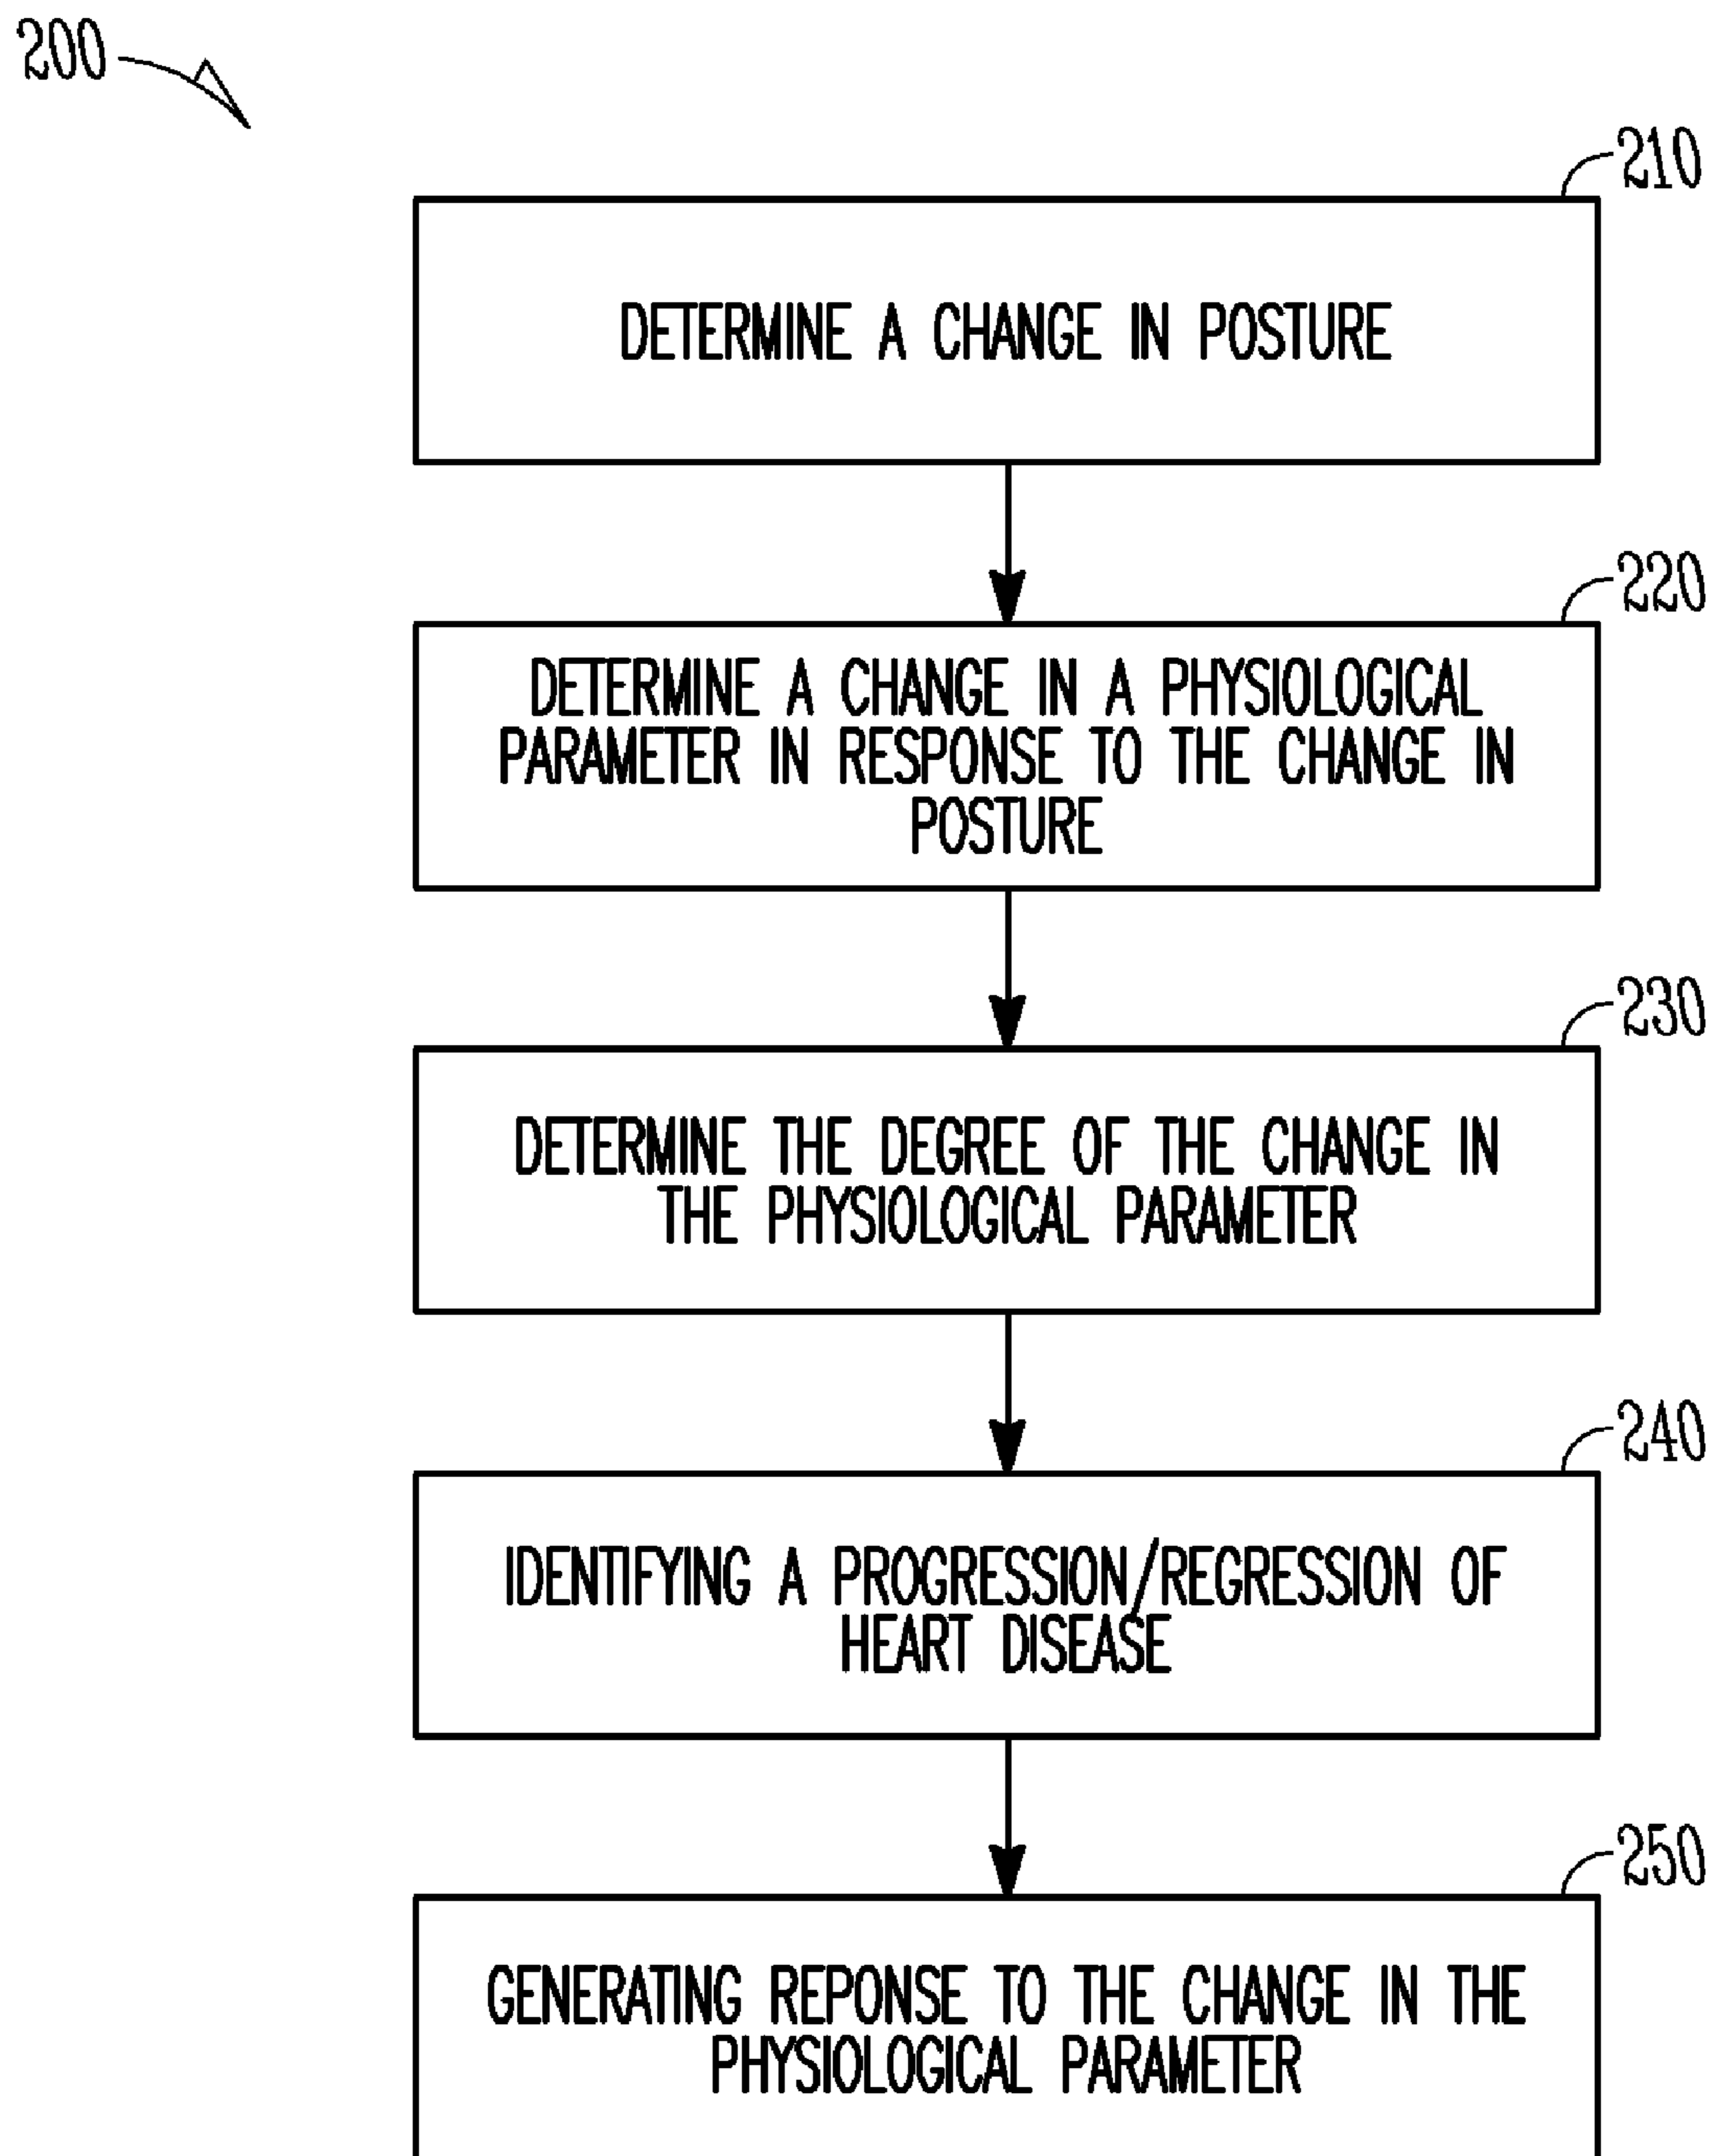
200

210

DETERMINE A CHANGE IN POSTURE

220

DETERMINE A CHANGE IN A PHYSIOLOGICAL PARAMETER IN RESPONSE TO THE CHANGE IN POSTURE

230

DETERMINE THE DEGREE OF THE CHANGE IN THE PHYSIOLOGICAL PARAMETER

240

IDENTIFYING A PROGRESSION/REGRESSION OF HEART DISEASE

250

GENERATING REPONSE TO THE CHANGE IN THE PHYSIOLOGICAL PARAMETER